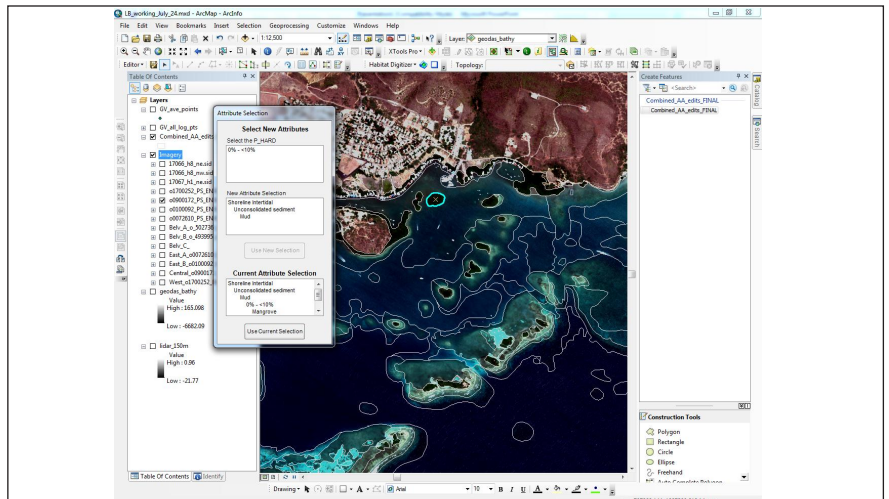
LB_working_July_24.mxd - ArcMap - ArcInfo

File Edit View Bookmarks Insert Selection Geoprocessing Customize Windows Help

1:12,500

Layer: geodas_bathy

XTools Pro

Editor

Habitat Digitizer

Topology:

Table Of Contents

Layers

GV_ave_points

GV_all_log_pts

Combined_AA_edits

Imagery

17066_h8_ne.sid

17066_h8_nw.sid

17067_h1_ne.sid

o1700252_PS_EN

o0900172_PS_EN

o0100092_PS_EN

o0072610_PS_EN

Belv_A_o_502736

Belv_B_o_493995

Belv_C_

East_A_o0072610

East_B_o0100092

Central_o090017

West_o1700252_

geodas_bathy

Value

High : 163.008

Low : -6682.09

lidar_150m

Value

High : 0.96

Low : -21.77

Table Of Contents

Identify

Attribute Selection

Select New Attributes

Select the P_HARD

0% - <10%

New Attribute Selection

Shoreline Intertidal
Unconsolidated sediment
Mud

Use New Selection

Current Attribute Selection

Shoreline Intertidal
Unconsolidated sediment
Mud
0% - <10%
Mangrove

Use Current Selection

Create Features

<Search>

Combined_AA_edits_FINAL

Combined_AA_edits_FINAL

Construction Tools

Polygon

Rectangle

Circle

Ellipse

Freehand

Catalog

Search

Drawing

Arial

10

B I U